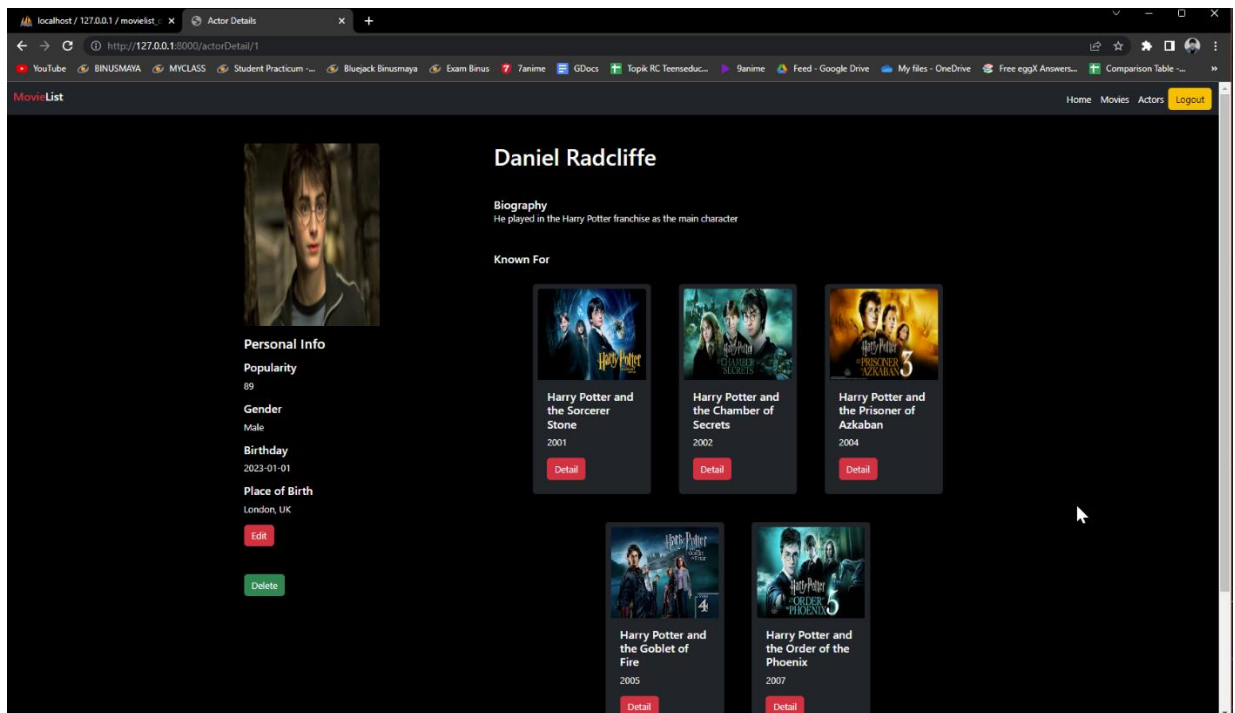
localhost / 127.0.0.1 / movielist_c ×
Actor Details ×
+

http://127.0.0.1:8000/actorDetail/1

YouTube BINUSMAYA MYCLASS Student Practicum -... Bluejack Binusmaya Exam Binus 7anime GDocs Topik RC Teenseduc... 9anime Feed - Google Drive My files - OneDrive Free eggX Answers... Comparison Table -...

MovieList
Home Movies Actors Logout

Daniel Radcliffe

Biography
He played in the Harry Potter franchise as the main character

Known For

Harry Potter and the Sorcerer Stone
2001
Detail

Harry Potter and the Chamber of Secrets
2002
Detail

Harry Potter and the Prisoner of Azkaban
2004
Detail

Harry Potter and the Goblet of Fire
2005
Detail

Harry Potter and the Order of the Phoenix
2007
Detail

Personal Info
Popularity
89
Gender
Male
Birthday
2023-01-01
Place of Birth
London, UK
Edit
Delete